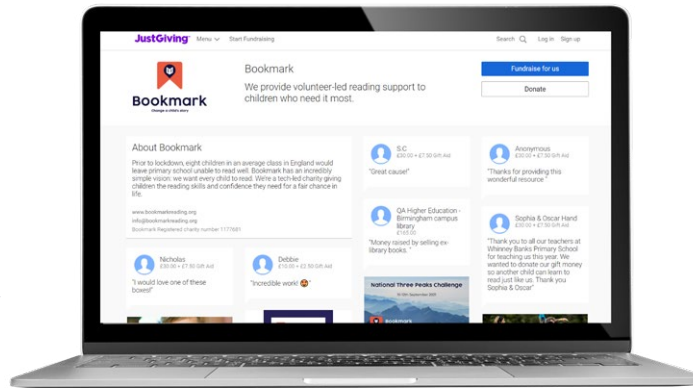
JustGiving Menu Start Fundraising Search Log in Sign up

Bookmark
Change a child's story

Bookmark

We provide volunteer-led reading support to children who need it most.

Fundraise for us

Donate

About Bookmark

Prior to lockdown, eight children in an average class in England would leave primary school unable to read well. Bookmark has an incredibly simple vision: we want every child to read. We're a tech-led charity giving children the reading skills and confidence they need for a fair chance in life.

www.bookmarkreading.org
info@bookmarkreading.org
Bookmark Registered charity number 1177681

S.C
£30.00 + £7.50 Gift Aid
"Great cause!"

Anonymous
£30.00 + £7.50 Gift Aid
"Thanks for providing this wonderful resource"

QA Higher Education - Birmingham campus library
£165.00
"Money raised by selling ex-library books."

Sophia & Oscar Hand
£30.00 + £7.50 Gift Aid
"Thank you to all our teachers at Whinney Banks Primary School for teaching us this year. We wanted to donate our gift money so another child can learn to read just like us. Thank you Sophia & Oscar"

Nicholas
£30.00 + £7.50 Gift Aid
"I would love one of these boxes!"

Debbie
£10.00 + £2.50 Gift Aid
"Incredible work! 😍"

National Three Peaks Challenge
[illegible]
Bookmark